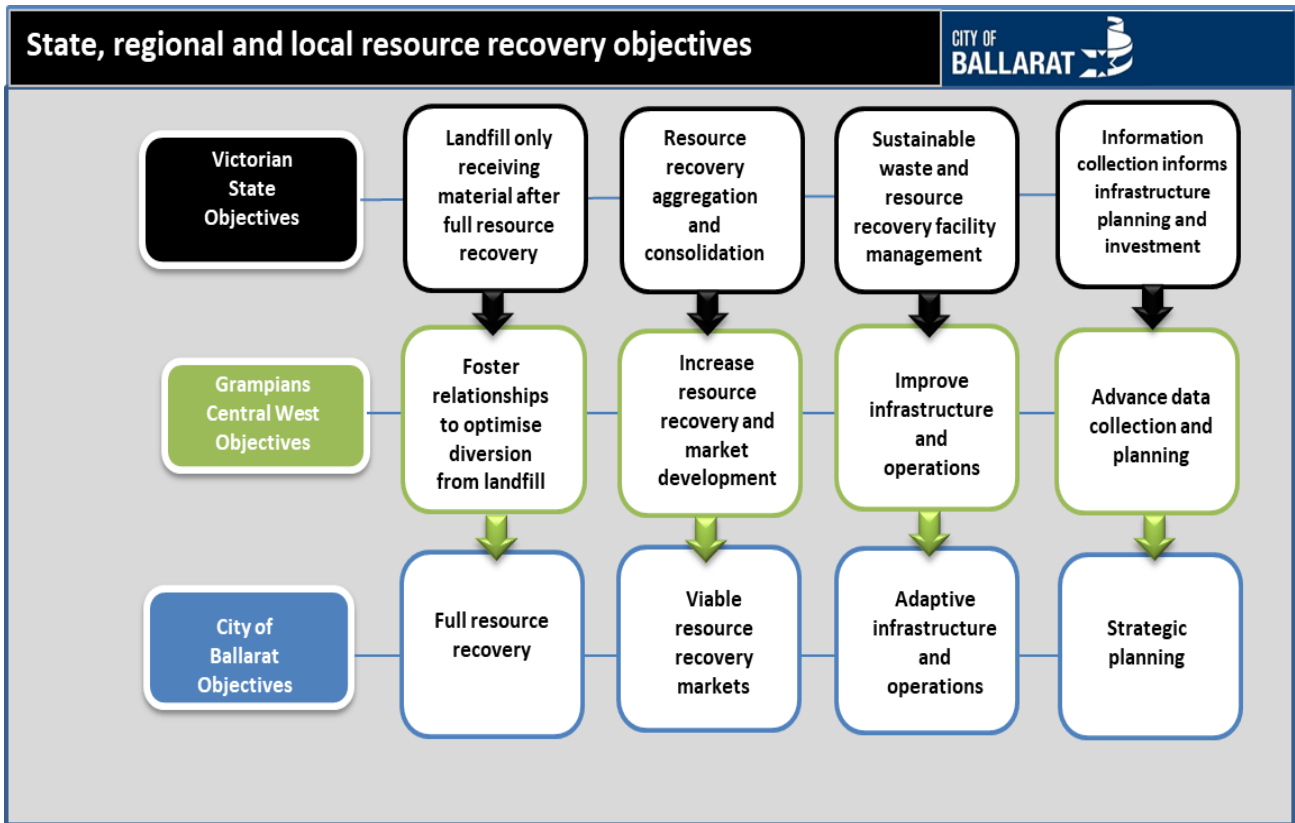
State, regional and local resource recovery objectives

CITY OF BALLARAT

Victorian State Objectives

Landfill only receiving material after full resource recovery

Resource recovery aggregation and consolidation

Sustainable waste and resource recovery facility management

Information collection informs infrastructure planning and investment

Grampians Central West Objectives

Foster relationships to optimise diversion from landfill

Increase resource recovery and market development

Improve infrastructure and operations

Advance data collection and planning

City of Ballarat Objectives

Full resource recovery

Viable resource recovery markets

Adaptive infrastructure and operations

Strategic planning